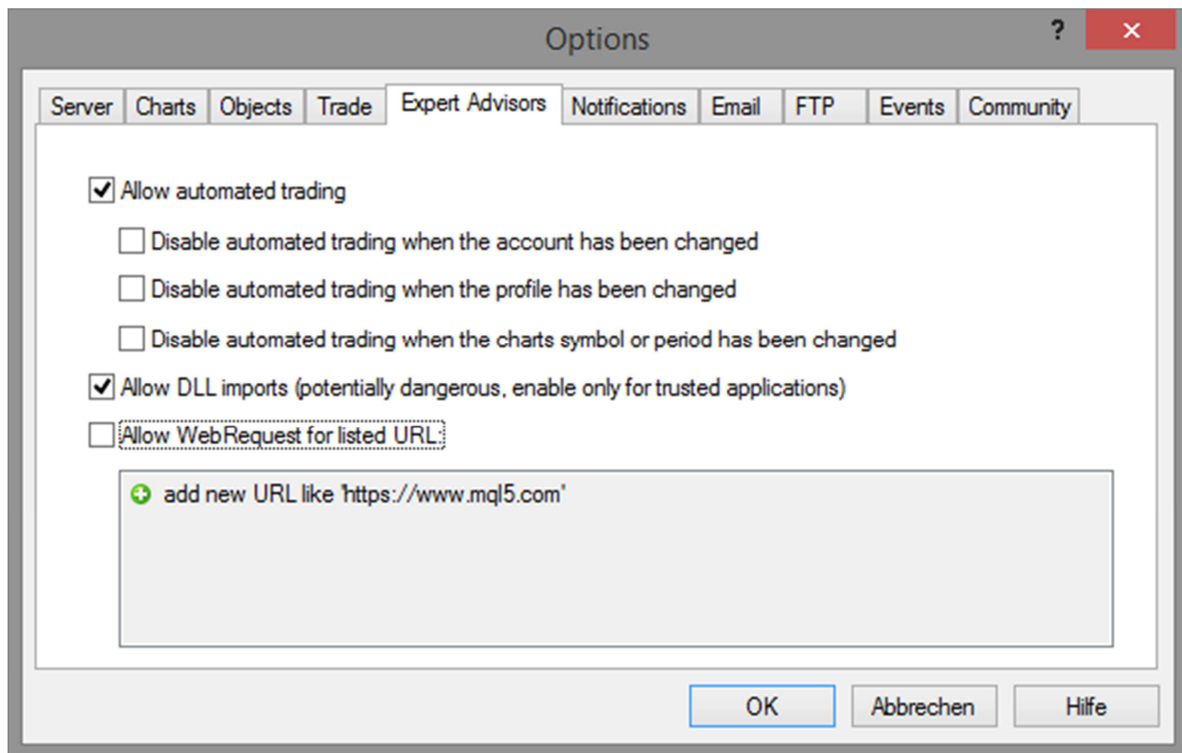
Options

?

✕

Server | Charts | Objects | Trade | Expert Advisors | Notifications | Email | FTP | Events | Community

Allow automated trading

Disable automated trading when the account has been changed

Disable automated trading when the profile has been changed

Disable automated trading when the charts symbol or period has been changed

Allow DLL imports (potentially dangerous, enable only for trusted applications)

Allow WebRequest for listed URL:

add new URL like 'https://www.mql5.com'

OK

Abbrechen

Hilfe